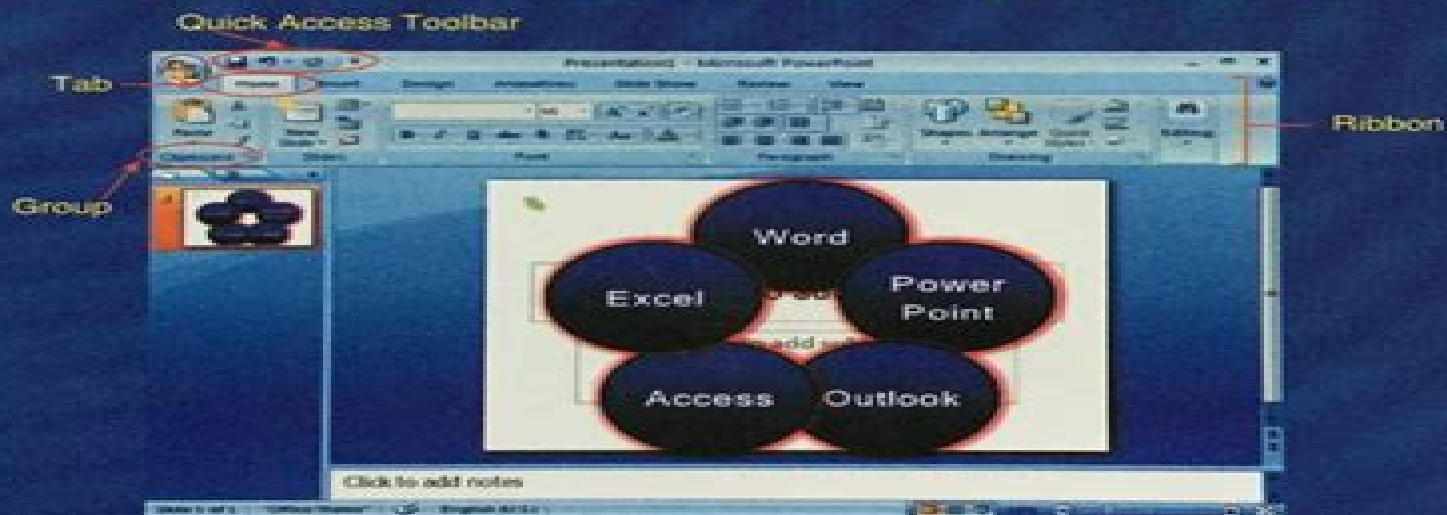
Quick Access Toolbar

Tab

Ribbon

Group

Presentation1 - Microsoft PowerPoint

Home Insert Design Animations Slide Show Review View

Paste

New Slide

Shapes Arrange Quick Styles

Editing

Clipboard Slides Font Paragraph Drawing

Word

Excel

Power Point

Access

Outlook

Click to add notes